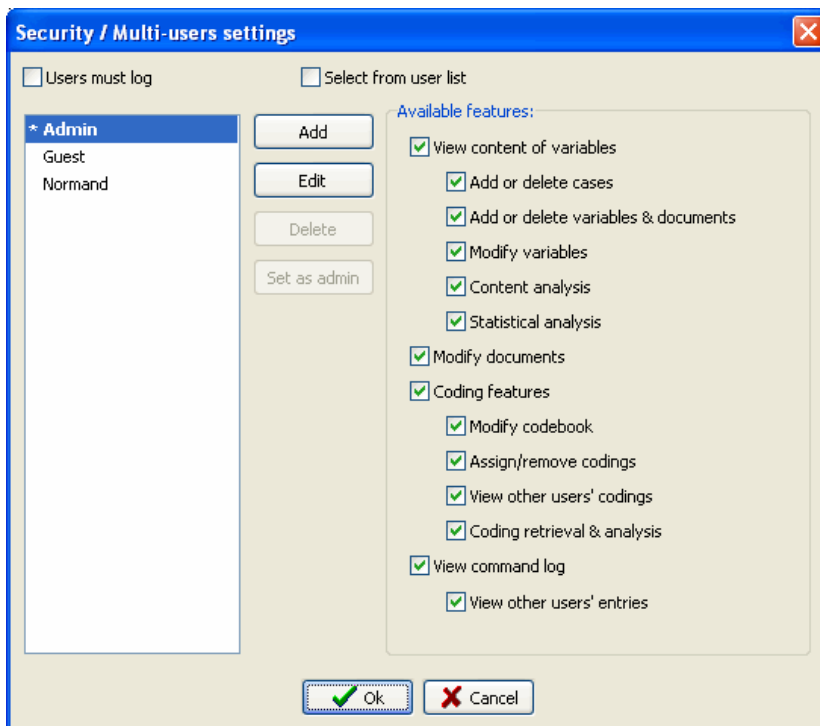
Security / Multi-users settings

Users must log

Select from user list

* Admin
Guest
Normand

Add
Edit
Delete
Set as admin

Available features:
View content of variables
Add or delete cases
Add or delete variables & documents
Modify variables
Content analysis
Statistical analysis
Modify documents
Coding features
Modify codebook
Assign/remove codings
View other users' codings
Coding retrieval & analysis
View command log
View other users' entries

Ok
Cancel